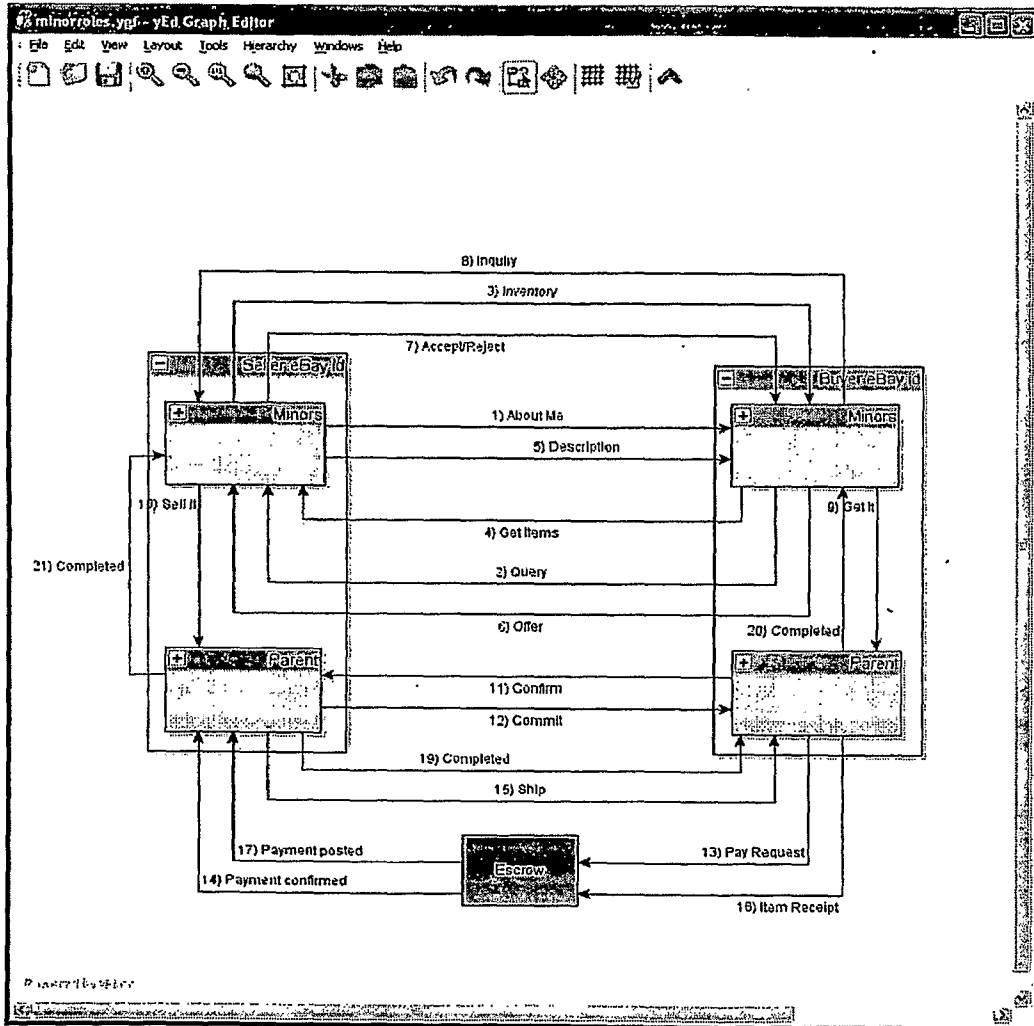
minorroles.ygf - yEd Graph Editor

File Edit View Layout Tools Hierarchy Windows Help

8) Inquiry

3) Inventory

7) Accept/Reject

SellereBayId

BuyereBayId

Minors

1) About Me

Minors

5) Description

10) Sell it

9) Get it

4) Get Items

21) Completed

2) Query

6) Offer

20) Completed

Parent

Parent

11) Confirm

12) Commit

19) Completed

15) Ship

17) Payment posted

Escrow

13) Pay Request

14) Payment confirmed

16) Item Receipt

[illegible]